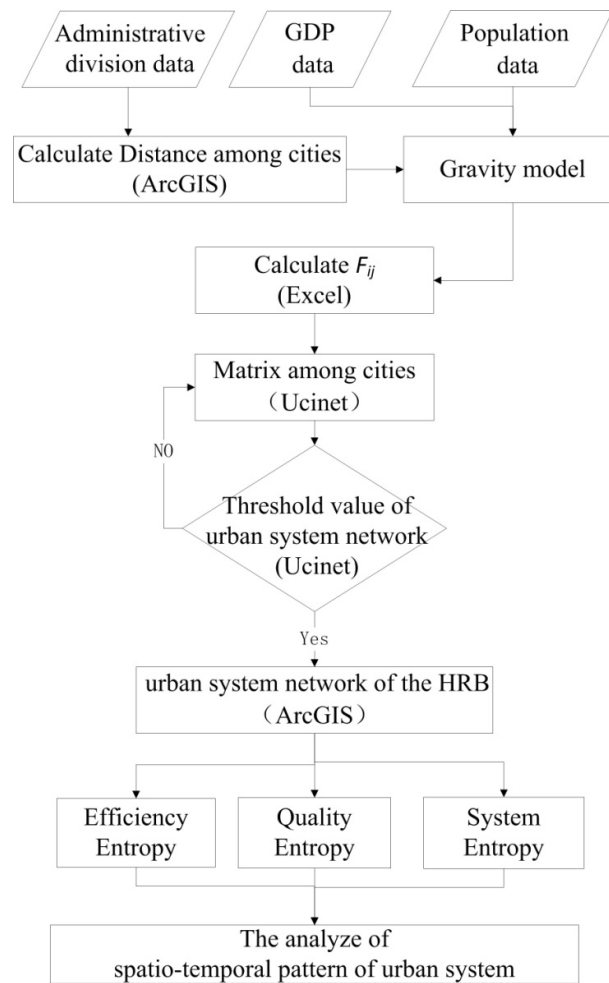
Administrative division data

GDP data

Population data

Calculate Distance among cities (ArcGIS)

Gravity model

Calculate $F_{ij}$ (Excel)

Matrix among cities （Ucinet）

NO

Threshold value of urban system network (Ucinet)

Yes

urban system network of the HRB （ArcGIS）

Efficiency Entropy

Quality Entropy

System Entropy

The analyze of spatio-temporal pattern of urban system